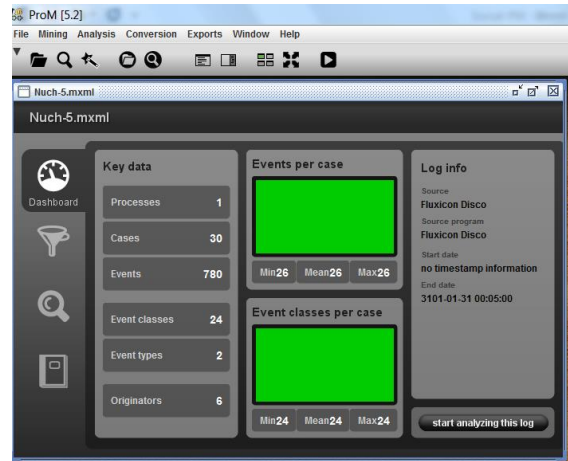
ProM [5.2]
File Mining Analysis Conversion Exports Window Help

Nuch-5.mxml

Nuch-5.mxml

Dashboard

Key data

| Processes | 1 |
|---|---|
| Cases | 30 |
| Events | 780 |
| Event classes | 24 |
| Event types | 2 |
| Originators | 6 |

Events per case

Min26 Mean26 Max26

Event classes per case

Min24 Mean24 Max24

Log info

Source
Fluxicon Disco

Source program
Fluxicon Disco

Start date
no timestamp information

End date
3101-01-31 00:05:00

start analyzing this log